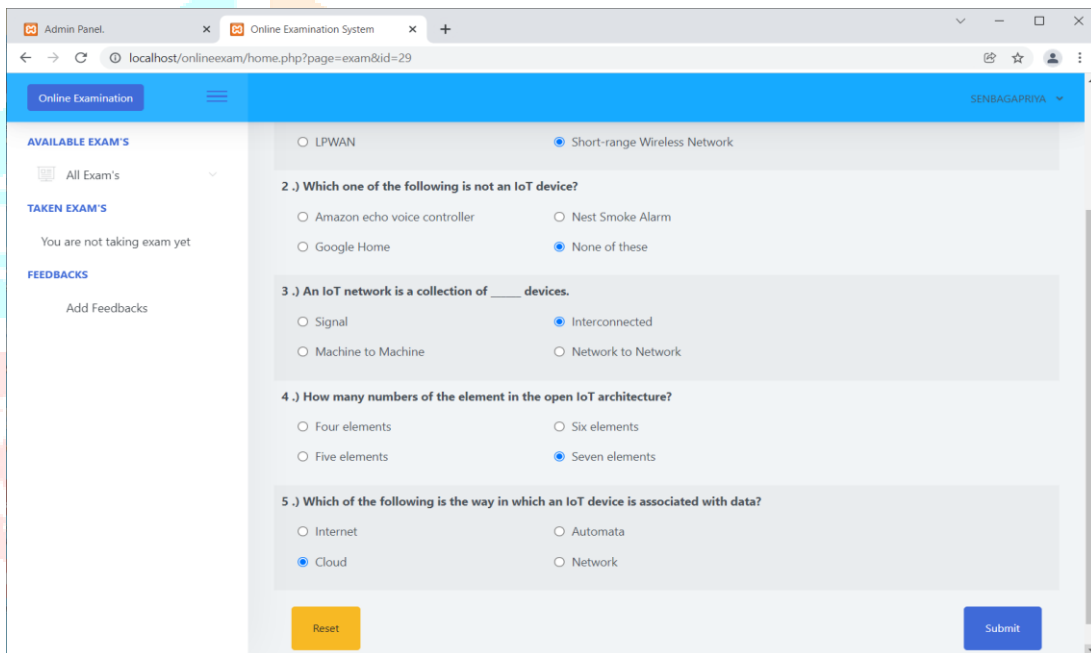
Admin Panel.
Online Examination System
localhost/onlineexam/home.php?page=exam&id=29

Online Examination
SENBAGAPRIYA

AVAILABLE EXAM'S
All Exam's
TAKEN EXAM'S
You are not taking exam yet
FEEDBACKS
Add Feedbacks

LPWAN
Short-range Wireless Network

2 .) Which one of the following is not an IoT device?
Amazon echo voice controller
Nest Smoke Alarm
Google Home
None of these

3 .) An IoT network is a collection of _____ devices.
Signal
Interconnected
Machine to Machine
Network to Network

4 .) How many numbers of the element in the open IoT architecture?
Four elements
Six elements
Five elements
Seven elements

5 .) Which of the following is the way in which an IoT device is associated with data?
Internet
Automata
Cloud
Network

Reset
Submit